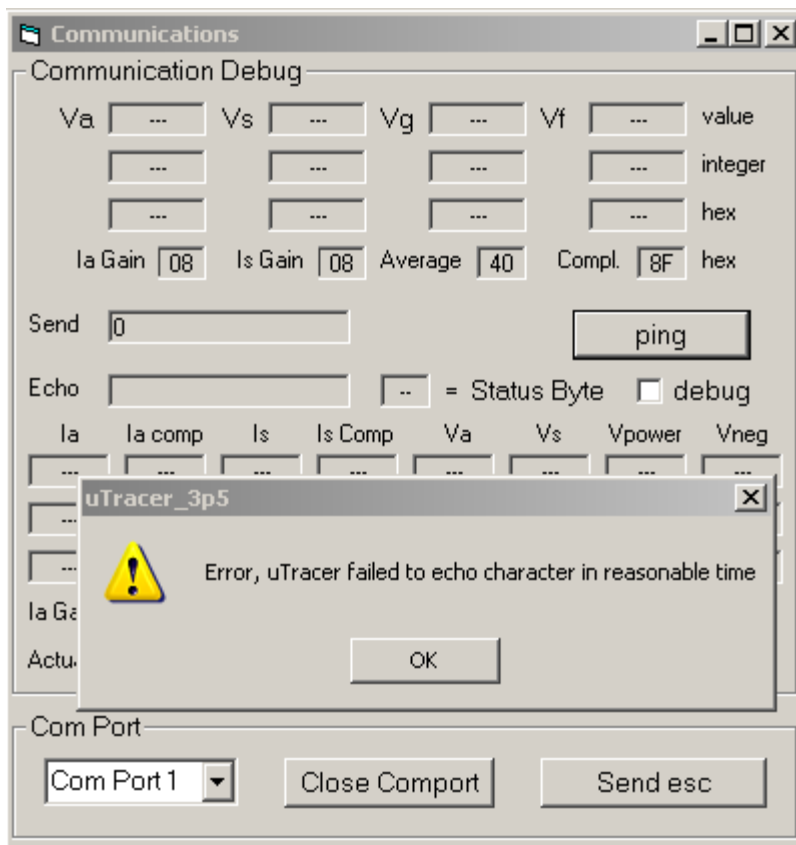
Communications

Communication Debug

| Va | --- | Vs | --- | Vg | --- | Vf | --- | value |
|---|---|---|---|---|---|---|---|---|
| | --- | | --- | | --- | | --- | integer |
| | --- | | --- | | --- | | --- | hex |

Ia Gain 08 Is Gain 08 Average 40 Compl. 8F hex

Send 0

ping

Echo -- = Status Byte debug

| Ia | Ia comp | Is | Is Comp | Va | Vs | Vpower | Vneg |
|---|---|---|---|---|---|---|---|
| --- | --- | --- | --- | --- | --- | --- | --- |
| --- | | | | | | | |
| --- | | | | | | | |

Ia Ga

Actu

uTracer_3p5

Error, uTracer failed to echo character in reasonable time

OK

Com Port

Com Port 1

Close Comport

Send esc